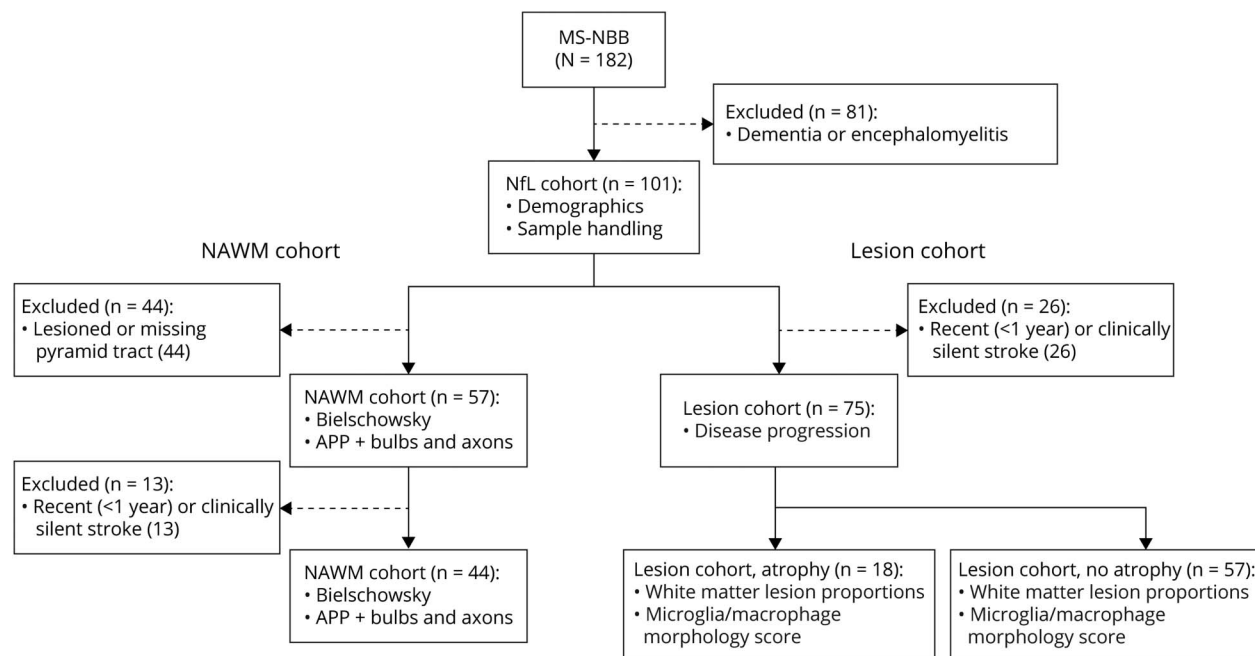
MS-NBB
(N = 182)

Excluded (n = 81):
• Dementia or encephalomyelitis

NfL cohort (n = 101):
• Demographics
• Sample handling

NAWM cohort

Lesion cohort

Excluded (n = 44):
• Lesioned or missing pyramid tract (44)

Excluded (n = 26):
• Recent (<1 year) or clinically silent stroke (26)

NAWM cohort (n = 57):
• Bielschowsky
• APP + bulbs and axons

Lesion cohort (n = 75):
• Disease progression

Excluded (n = 13):
• Recent (<1 year) or clinically silent stroke (13)

NAWM cohort (n = 44):
• Bielschowsky
• APP + bulbs and axons

Lesion cohort, atrophy (n = 18):
• White matter lesion proportions
• Microglia/macrophage morphology score

Lesion cohort, no atrophy (n = 57):
• White matter lesion proportions
• Microglia/macrophage morphology score